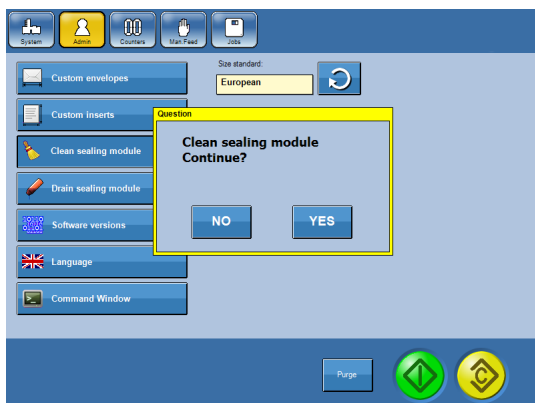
System
Admin
Counters
Man Feed
Jobs

Custom envelopes
Custom inserts
Clean sealing module
Drain sealing module
Software versions
Language
Command Window

Size standard:
European

Question
Clean sealing module
Continue?
NO
YES

Purge